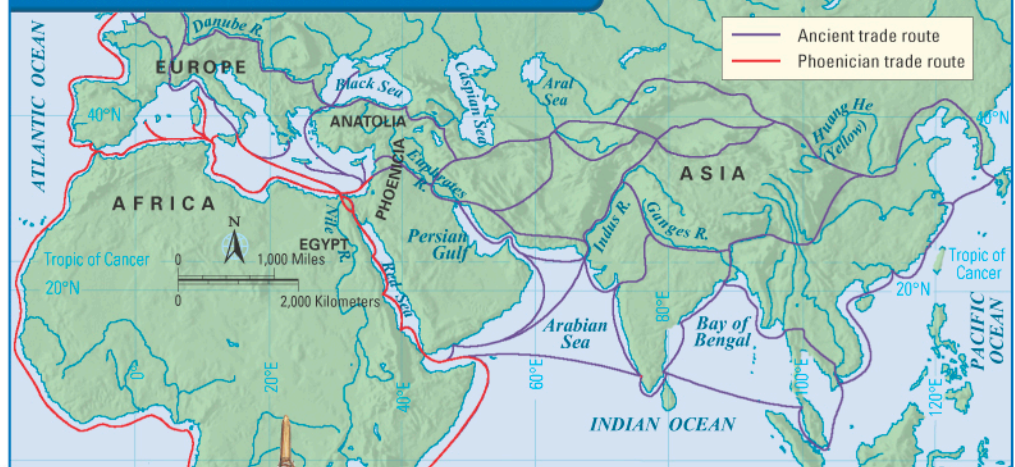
Ancient trade route
Phoenician trade route

Danube R.
ATLANTIC OCEAN
EUROPE
Black Sea
Caspian Sea
Aral Sea
40°N
ANATOLIA
PHOENICIA
Euphrates R.
Huang He (Yellow)
40°N
ASIA
AFRICA
N
EGYPT
Nile R.
Persian Gulf
Indus R.
Ganges R.
Tropic of Cancer
0
1,000 Miles
0
2,000 Kilometers
Red Sea
Tropic of Cancer
20°N
20°N
Arabian Sea
80°E
Bay of Bengal
PACIFIC OCEAN
60°E
20°E
40°E
100°E
120°E
INDIAN OCEAN